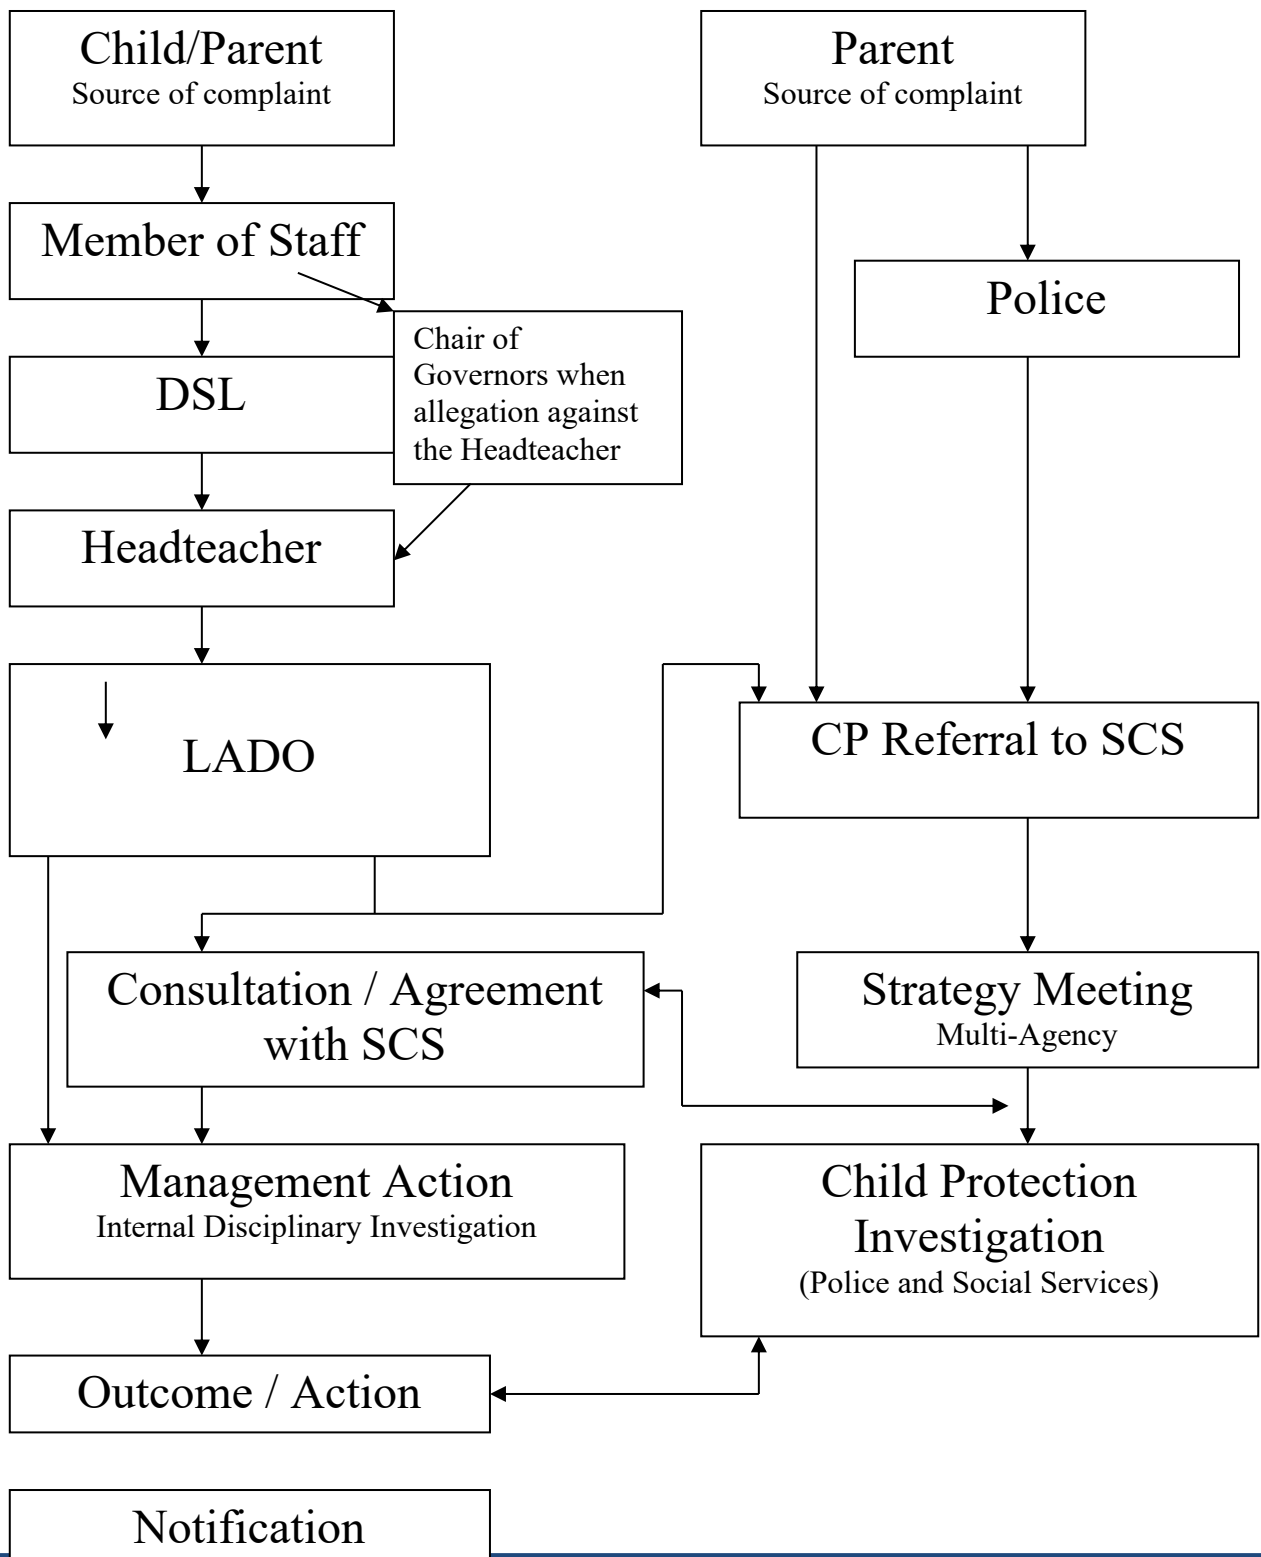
Child/Parent
Source of complaint

Member of Staff

DSL

Chair of Governors when allegation against the Headteacher

Headteacher

LADO

Consultation / Agreement with SCS

Management Action
Internal Disciplinary Investigation

Outcome / Action

Notification

Parent
Source of complaint

Police

CP Referral to SCS

Strategy Meeting
Multi-Agency

Child Protection Investigation
(Police and Social Services)